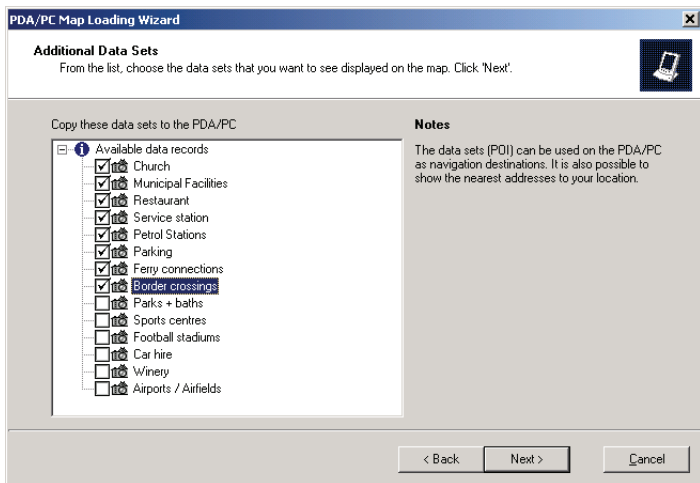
PDA/PC Map Loading Wizard

Additional Data Sets
From the list, choose the data sets that you want to see displayed on the map. Click 'Next'.

Copy these data sets to the PDA/PC

Available data records
Church
Municipal Facilities
Restaurant
Service station
Petrol Stations
Parking
Ferry connections
Border crossings
Parks + baths
Sports centres
Football stadiums
Car hire
Winery
Airports / Airfields

Notes
The data sets (POI) can be used on the PDA/PC as navigation destinations. It is also possible to show the nearest addresses to your location.

< Back
Next >
Cancel